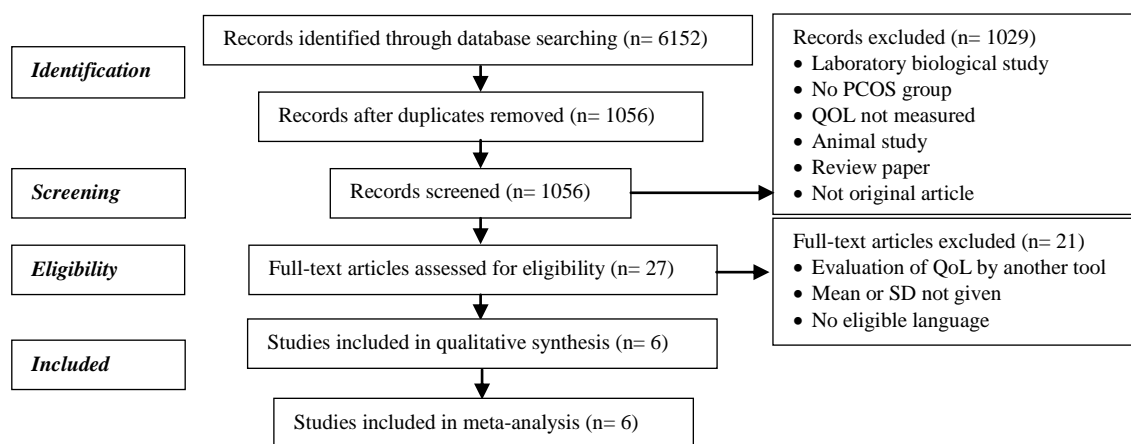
Identification

Records identified through database searching (n= 6152)

Records after duplicates removed (n= 1056)

Screening

Records screened (n= 1056)

Records excluded (n= 1029)
• Laboratory biological study
• No PCOS group
• QOL not measured
• Animal study
• Review paper
• Not original article

Eligibility

Full-text articles assessed for eligibility (n= 27)

Full-text articles excluded (n= 21)
• Evaluation of QoL by another tool
• Mean or SD not given
• No eligible language

Included

Studies included in qualitative synthesis (n= 6)

Studies included in meta-analysis (n= 6)